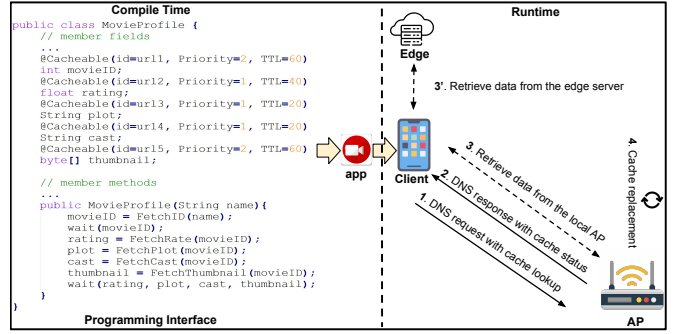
Compile Time

```
public class MovieProfile {
    // member fields
    ...
    @Cacheable(id=url1, Priority=2, TTL=60)
    int movieID;
    @Cacheable(id=url2, Priority=1, TTL=40)
    float rating;
    @Cacheable(id=url3, Priority=1, TTL=20)
    String plot;
    @Cacheable(id=url4, Priority=1, TTL=20)
    String cast;
    @Cacheable(id=url5, Priority=2, TTL=60)
    byte[] thumbnail;

    // member methods
    ...
    public MovieProfile(String name){
        movieID = FetchID(name);
        wait(movieID);
        rating = FetchRate(movieID);
        plot = FetchPlot(movieID);
        cast = FetchCast(movieID);
        thumbnail = FetchThumbnail(movieID);
        wait(rating, plot, cast, thumbnail);
    }
}
```

Programming Interface

app

Runtime

Edge

3'. Retrieve data from the edge server

Client

3. Retrieve data from the local AP

2. DNS response with cache status

1. DNS request with cache lookup

4. Cache replacement

AP